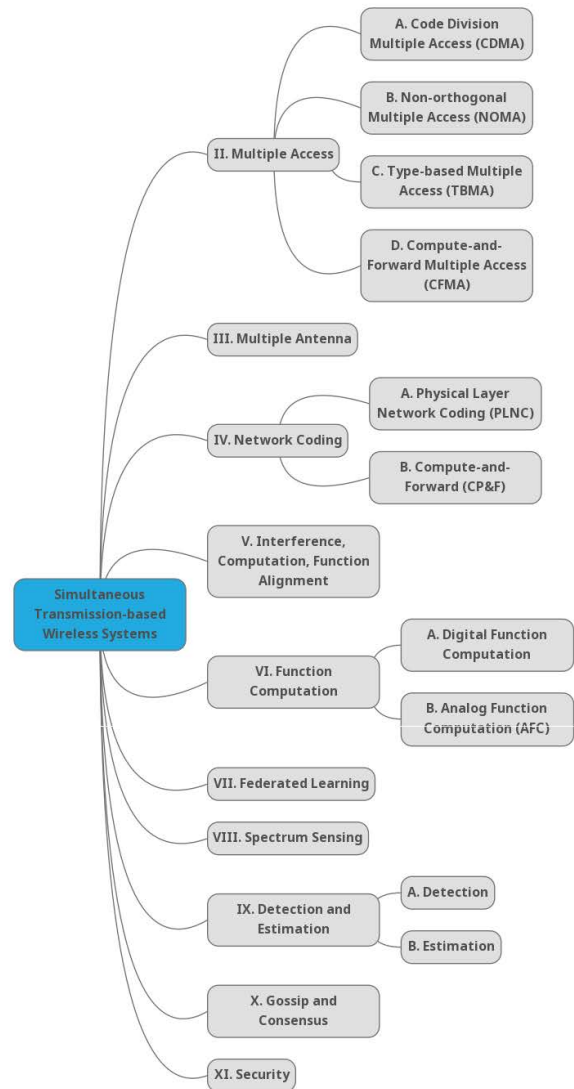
Simultaneous Transmission-based Wireless Systems

II. Multiple Access

A. Code Division Multiple Access (CDMA)

B. Non-orthogonal Multiple Access (NOMA)

C. Type-based Multiple Access (TBMA)

D. Compute-and-Forward Multiple Access (CFMA)

III. Multiple Antenna

IV. Network Coding

A. Physical Layer Network Coding (PLNC)

B. Compute-and-Forward (CP&F)

V. Interference, Computation, Function Alignment

VI. Function Computation

A. Digital Function Computation

B. Analog Function Computation (AFC)

VII. Federated Learning

VIII. Spectrum Sensing

IX. Detection and Estimation

A. Detection

B. Estimation

X. Gossip and Consensus

XI. Security